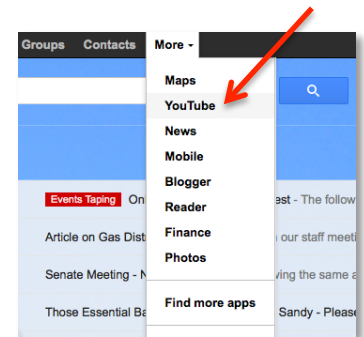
Groups Contacts More ▾

Maps
YouTube
News
Mobile
Blogger
Reader
Finance
Photos

Find more apps

Events Taping On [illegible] est - The follow

Article on Gas Dist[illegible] n our staff meeti

Senate Meeting - N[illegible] ving the same a

Those Essential Ba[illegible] Sandy - Please